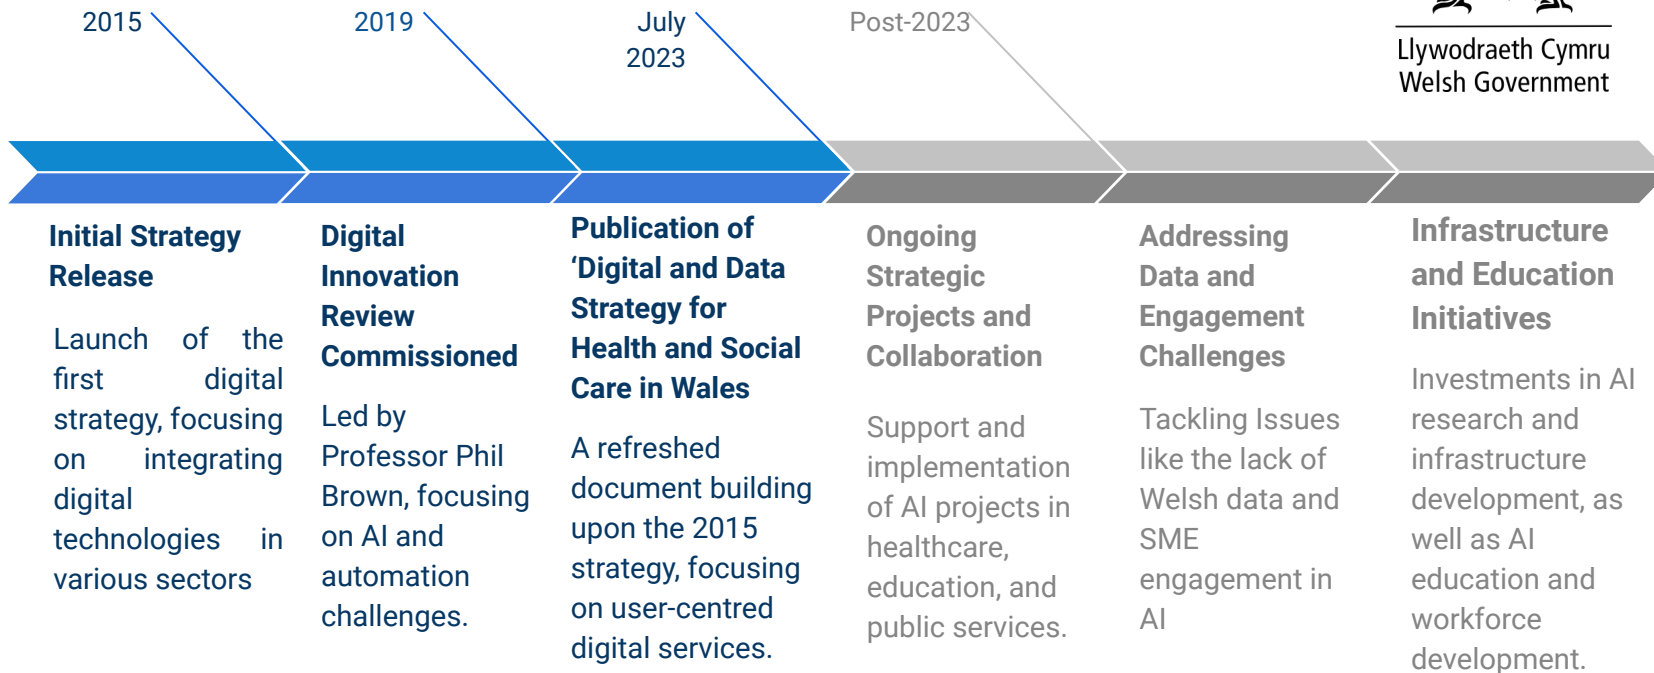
2015

2019

July 2023

Post-2023

Llywodraeth Cymru
Welsh Government

**Initial Strategy Release**

Launch of the first digital strategy, focusing on integrating digital technologies in various sectors

**Digital Innovation Review Commissioned**

Led by Professor Phil Brown, focusing on AI and automation challenges.

**Publication of 'Digital and Data Strategy for Health and Social Care in Wales**

A refreshed document building upon the 2015 strategy, focusing on user-centred digital services.

**Ongoing Strategic Projects and Collaboration**

Support and implementation of AI projects in healthcare, education, and public services.

**Addressing Data and Engagement Challenges**

Tackling Issues like the lack of Welsh data and SME engagement in AI

**Infrastructure and Education Initiatives**

Investments in AI research and infrastructure development, as well as AI education and workforce development.